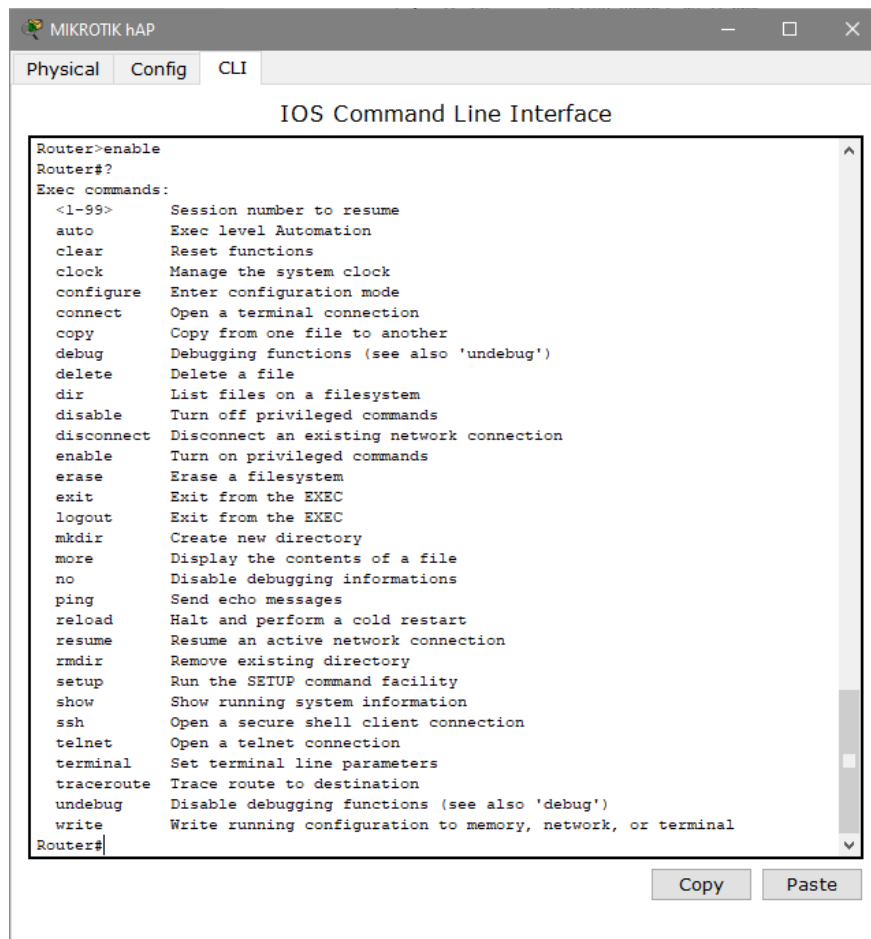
MIKROTIK hAP

Physical Config CLI

IOS Command Line Interface

Router>enable
Router#?
Exec commands:
<1-99> Session number to resume
auto Exec level Automation
clear Reset functions
clock Manage the system clock
configure Enter configuration mode
connect Open a terminal connection
copy Copy from one file to another
debug Debugging functions (see also 'undebug')
delete Delete a file
dir List files on a filesystem
disable Turn off privileged commands
disconnect Disconnect an existing network connection
enable Turn on privileged commands
erase Erase a filesystem
exit Exit from the EXEC
logout Exit from the EXEC
mkdir Create new directory
more Display the contents of a file
no Disable debugging informations
ping Send echo messages
reload Halt and perform a cold restart
resume Resume an active network connection
rmdir Remove existing directory
setup Run the SETUP command facility
show Show running system information
ssh Open a secure shell client connection
telnet Open a telnet connection
terminal Set terminal line parameters
traceroute Trace route to destination
undebug Disable debugging functions (see also 'debug')
write Write running configuration to memory, network, or terminal
Router#

Copy Paste